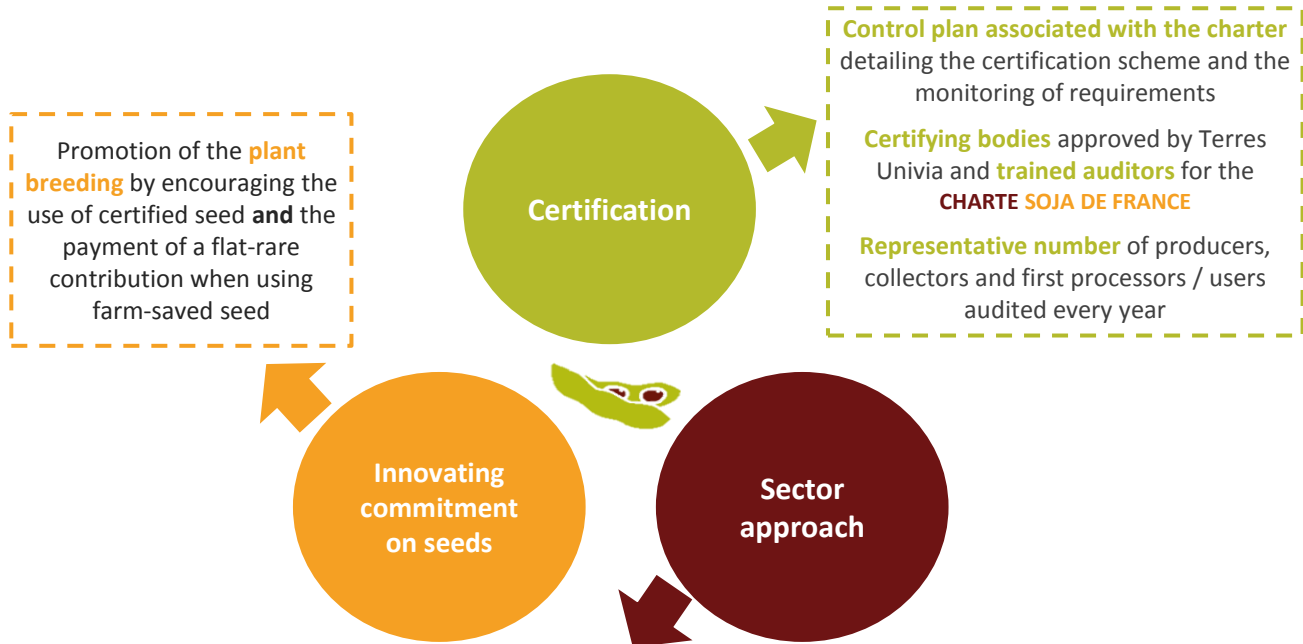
Promotion of the plant breeding by encouraging the use of certified seed and the payment of a flat-rare contribution when using farm-saved seed

Certification

Control plan associated with the charter detailing the certification scheme and the monitoring of requirements

Certifying bodies approved by Terres Univia and trained auditors for the CHARTE SOJA DE FRANCE

Representative number of producers, collectors and first processors / users audited every year

Innovating commitment on seeds

Sector approach